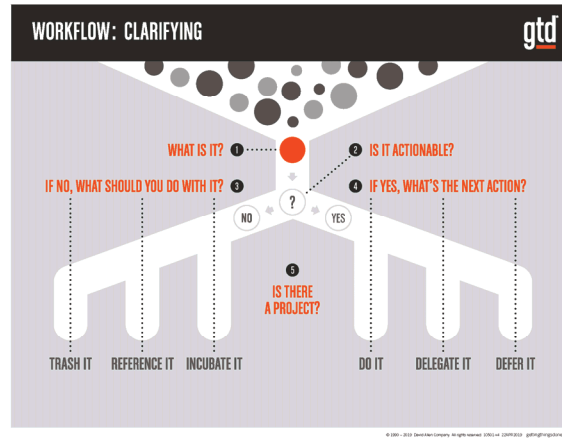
WORKFLOW: CLARIFYING

gtd

WHAT IS IT? 1

2 IS IT ACTIONABLE?

IF NO, WHAT SHOULD YOU DO WITH IT? 3

4 IF YES, WHAT'S THE NEXT ACTION?

NO

?

YES

5

IS THERE A PROJECT?

TRASH IT

REFERENCE IT

INCUBATE IT

DO IT

DELEGATE IT

DEFER IT

© 1996 – 2019 David Allen Company. All rights reserved. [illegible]